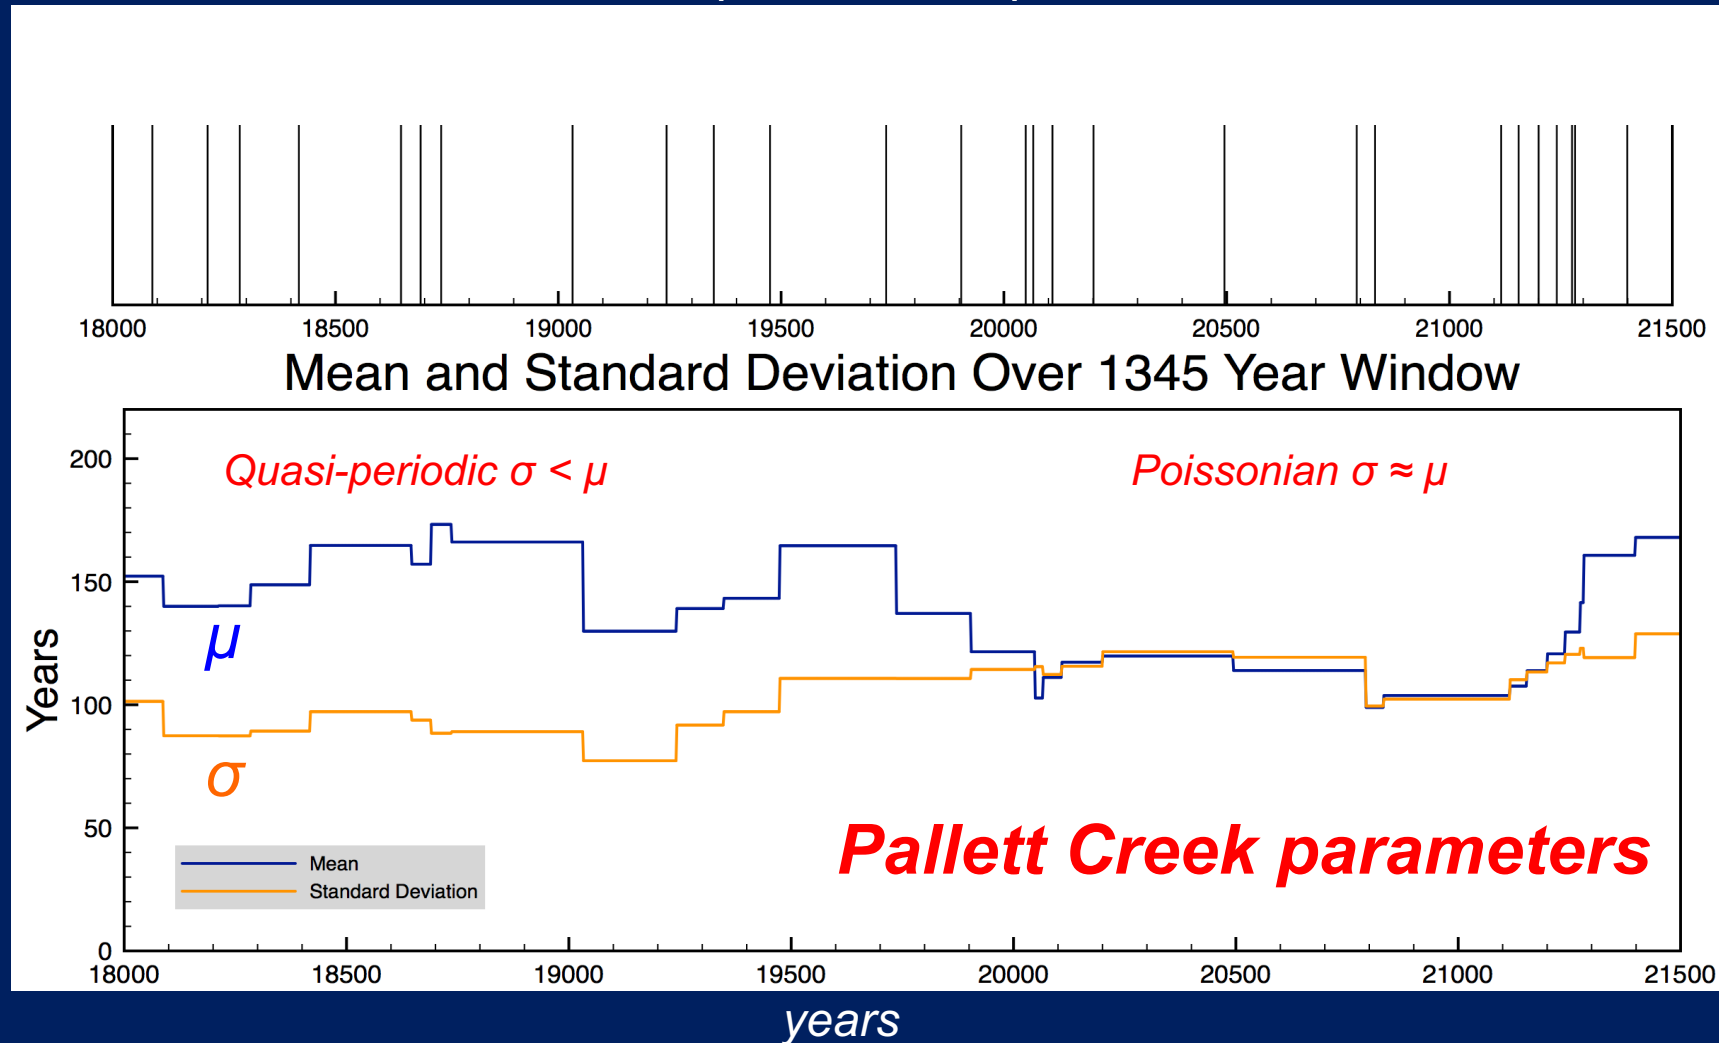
18000 18500 19000 19500 20000 20500 21000 21500

Mean and Standard Deviation Over 1345 Year Window

Quasi-periodic $\sigma < \mu$

Poissonian $\sigma \approx \mu$

$\mu$

$\sigma$

Years

200
150
100
50
0

Mean
Standard Deviation

Pallett Creek parameters

18000 18500 19000 19500 20000 20500 21000 21500

years